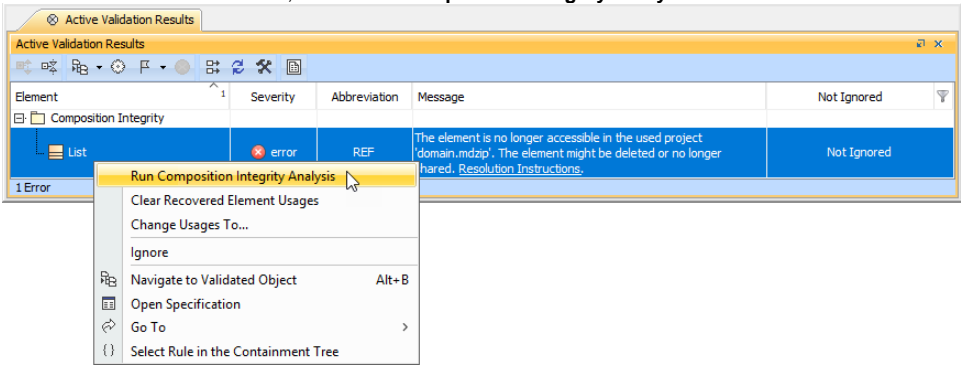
Active Validation Results

Active Validation Results

| Element | Severity | Abbreviation | Message | Not Ignored |
|---|---|---|---|---|
| Composition Integrity | | | | |
| List | error | REF | The element is no longer accessible in the used project 'domain.mdzip'. The element might be deleted or no longer shared. Resolution Instructions. | Not Ignored |

1 Error

Run Composition Integrity Analysis
Clear Recovered Element Usages
Change Usages To...
Ignore
Navigate to Validated Object Alt+B
Open Specification
Go To
Select Rule in the Containment Tree